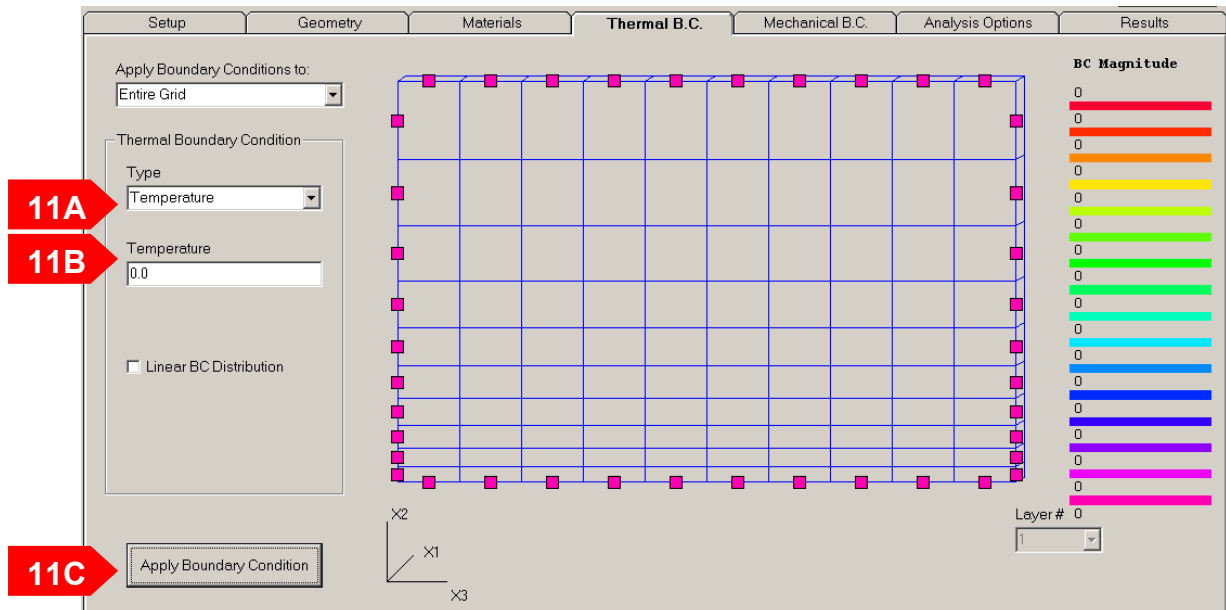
Setup Geometry Materials Thermal B.C. Mechanical B.C. Analysis Options Results

Apply Boundary Conditions to:
Entire Grid

Thermal Boundary Condition
Type
11A
Temperature
Temperature
11B
0.0

Linear BC Distribution

11C
Apply Boundary Condition

X2
X1
X3

BC Magnitude
0
0
0
0
0
0
0
0
0
0
0
0
0
0
0
0
0

Layer #
1